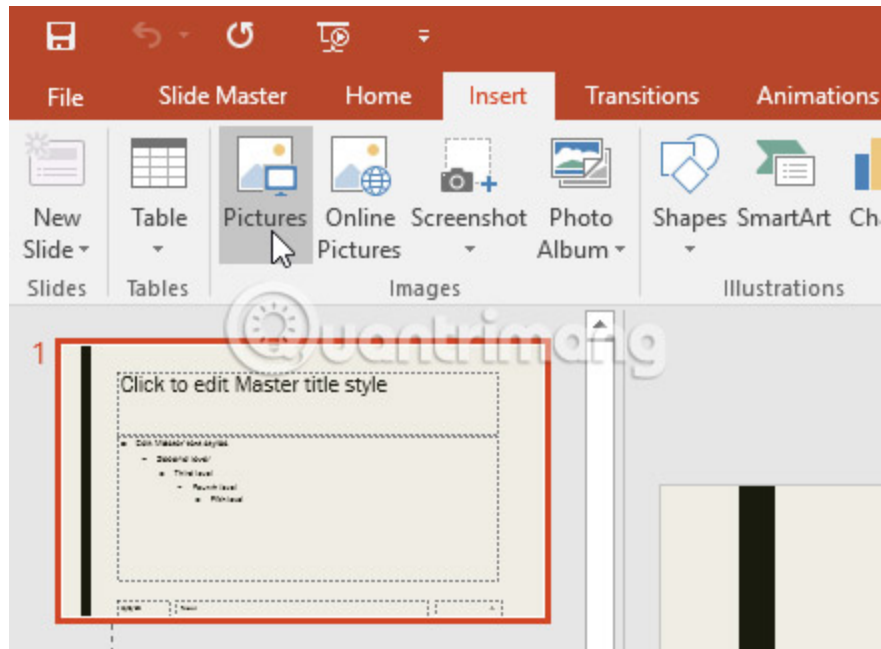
File Slide Master Home Insert Transitions Animations

New Slide
Slides

Table
Tables

Pictures Online Pictures Screenshot Photo Album
Images

Shapes SmartArt Ch
Illustrations

Quantrimang

1

Click to edit Master title style

• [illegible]
– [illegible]
• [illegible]
– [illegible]
» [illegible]

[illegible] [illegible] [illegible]